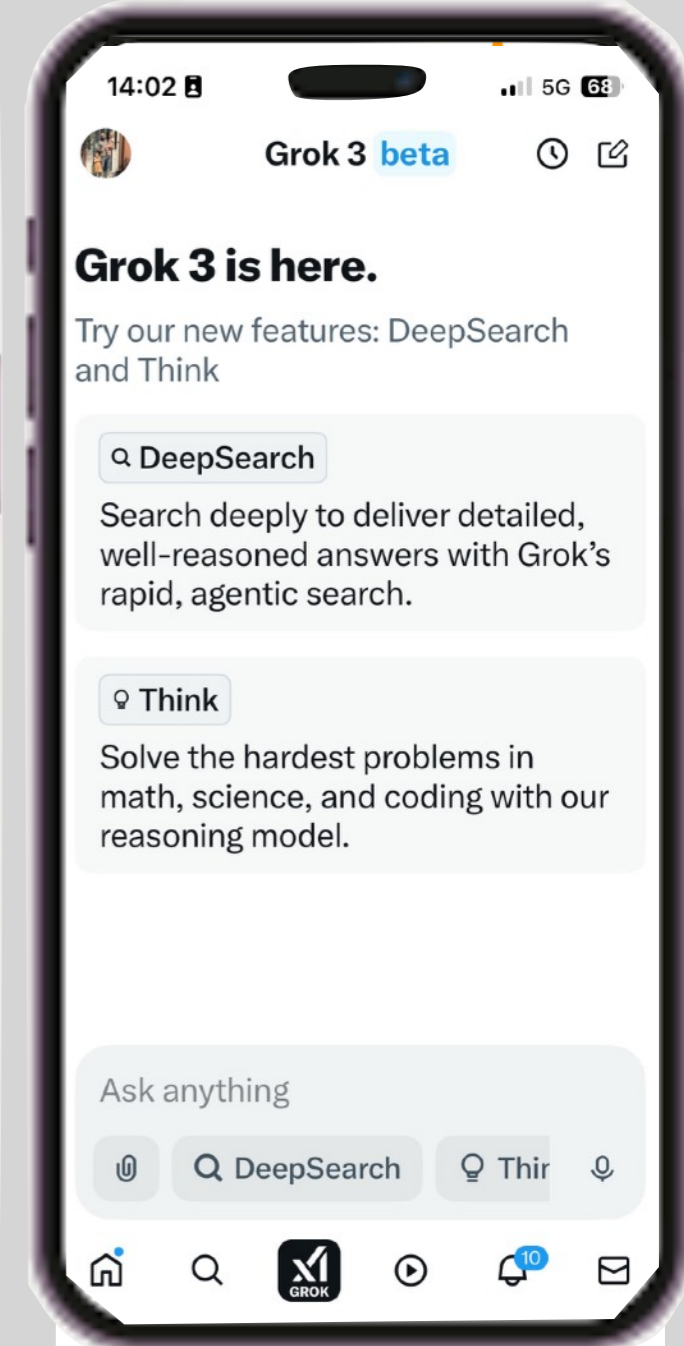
14:02

5G 68

Grok 3 beta

Grok 3 is here.

Try our new features: DeepSearch and Think

DeepSearch

Search deeply to deliver detailed, well-reasoned answers with Grok's rapid, agentic search.

Think

Solve the hardest problems in math, science, and coding with our reasoning model.

Ask anything

DeepSearch

Thir

GROK

10